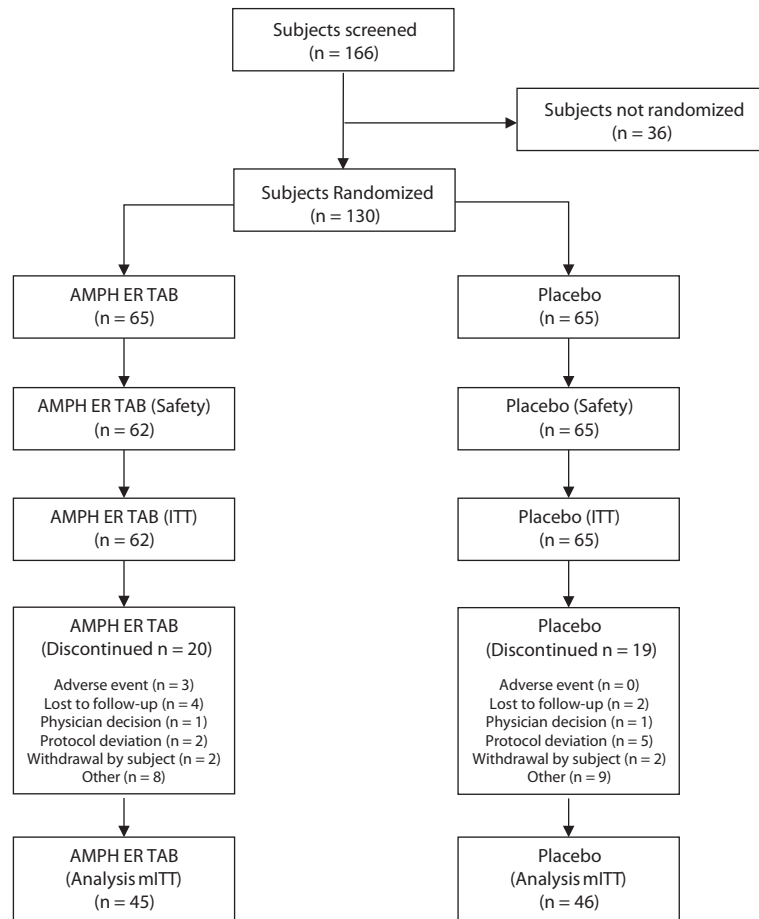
Subjects screened
(n = 166)

Subjects not randomized
(n = 36)

Subjects Randomized
(n = 130)

AMPH ER TAB
(n = 65)

Placebo
(n = 65)

AMPH ER TAB (Safety)
(n = 62)

Placebo (Safety)
(n = 65)

AMPH ER TAB (ITT)
(n = 62)

Placebo (ITT)
(n = 65)

AMPH ER TAB
(Discontinued n = 20)

Adverse event (n = 3)
Lost to follow-up (n = 4)
Physician decision (n = 1)
Protocol deviation (n = 2)
Withdrawal by subject (n = 2)
Other (n = 8)

Placebo
(Discontinued n = 19)

Adverse event (n = 0)
Lost to follow-up (n = 2)
Physician decision (n = 1)
Protocol deviation (n = 5)
Withdrawal by subject (n = 2)
Other (n = 9)

AMPH ER TAB
(Analysis mITT)
(n = 45)

Placebo
(Analysis mITT)
(n = 46)